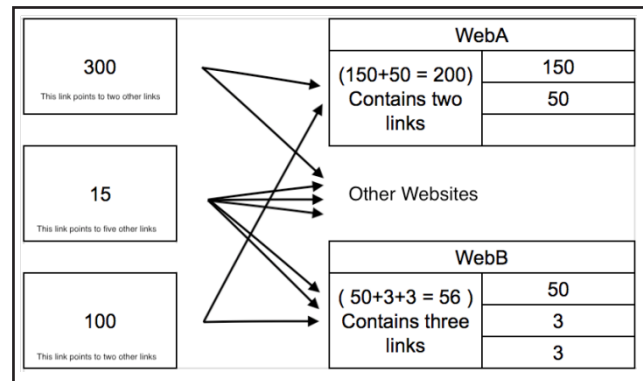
300

This link points to two other links

15

This link points to five other links

100

This link points to two other links

WebA

(150+50 = 200) Contains two links

150

50

Other Websites

WebB

( 50+3+3 = 56 ) Contains three links

50

3

3